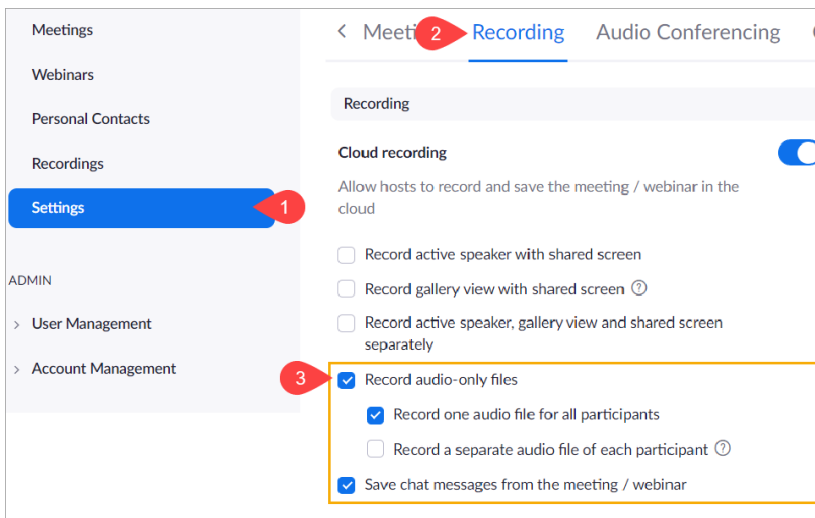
Meetings

Webinars

Personal Contacts

Recordings

Settings

1

ADMIN

› User Management

› Account Management

‹ Meeti 2 Recording Audio Conferencing

Recording

Cloud recording

Allow hosts to record and save the meeting / webinar in the cloud

Record active speaker with shared screen

Record gallery view with shared screen ?

Record active speaker, gallery view and shared screen separately

3 Record audio-only files

Record one audio file for all participants

Record a separate audio file of each participant ?

Save chat messages from the meeting / webinar